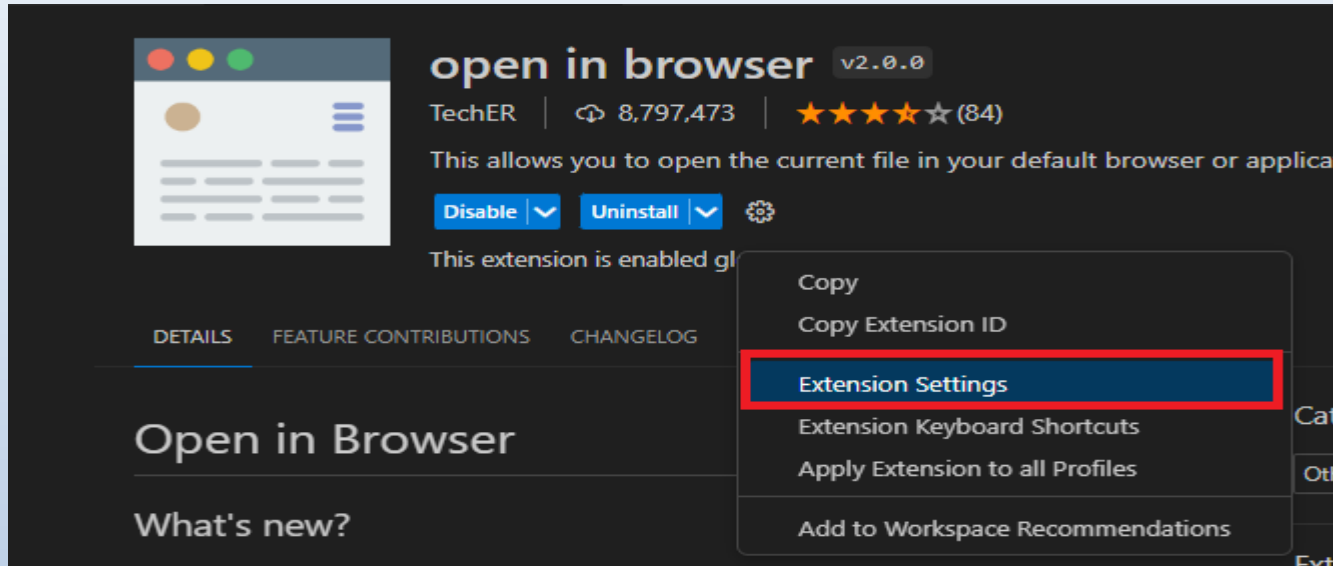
open in browser v2.0.0

TechER | 8,797,473 | ★★★★☆ (84)

This allows you to open the current file in your default browser or applica

Disable | Uninstall

This extension is enabled gl

Copy
Copy Extension ID
Extension Settings
Extension Keyboard Shortcuts
Apply Extension to all Profiles
Add to Workspace Recommendations

DETAILS FEATURE CONTRIBUTIONS CHANGELOG

Open in Browser

What's new?

Cat

Oth

Ext